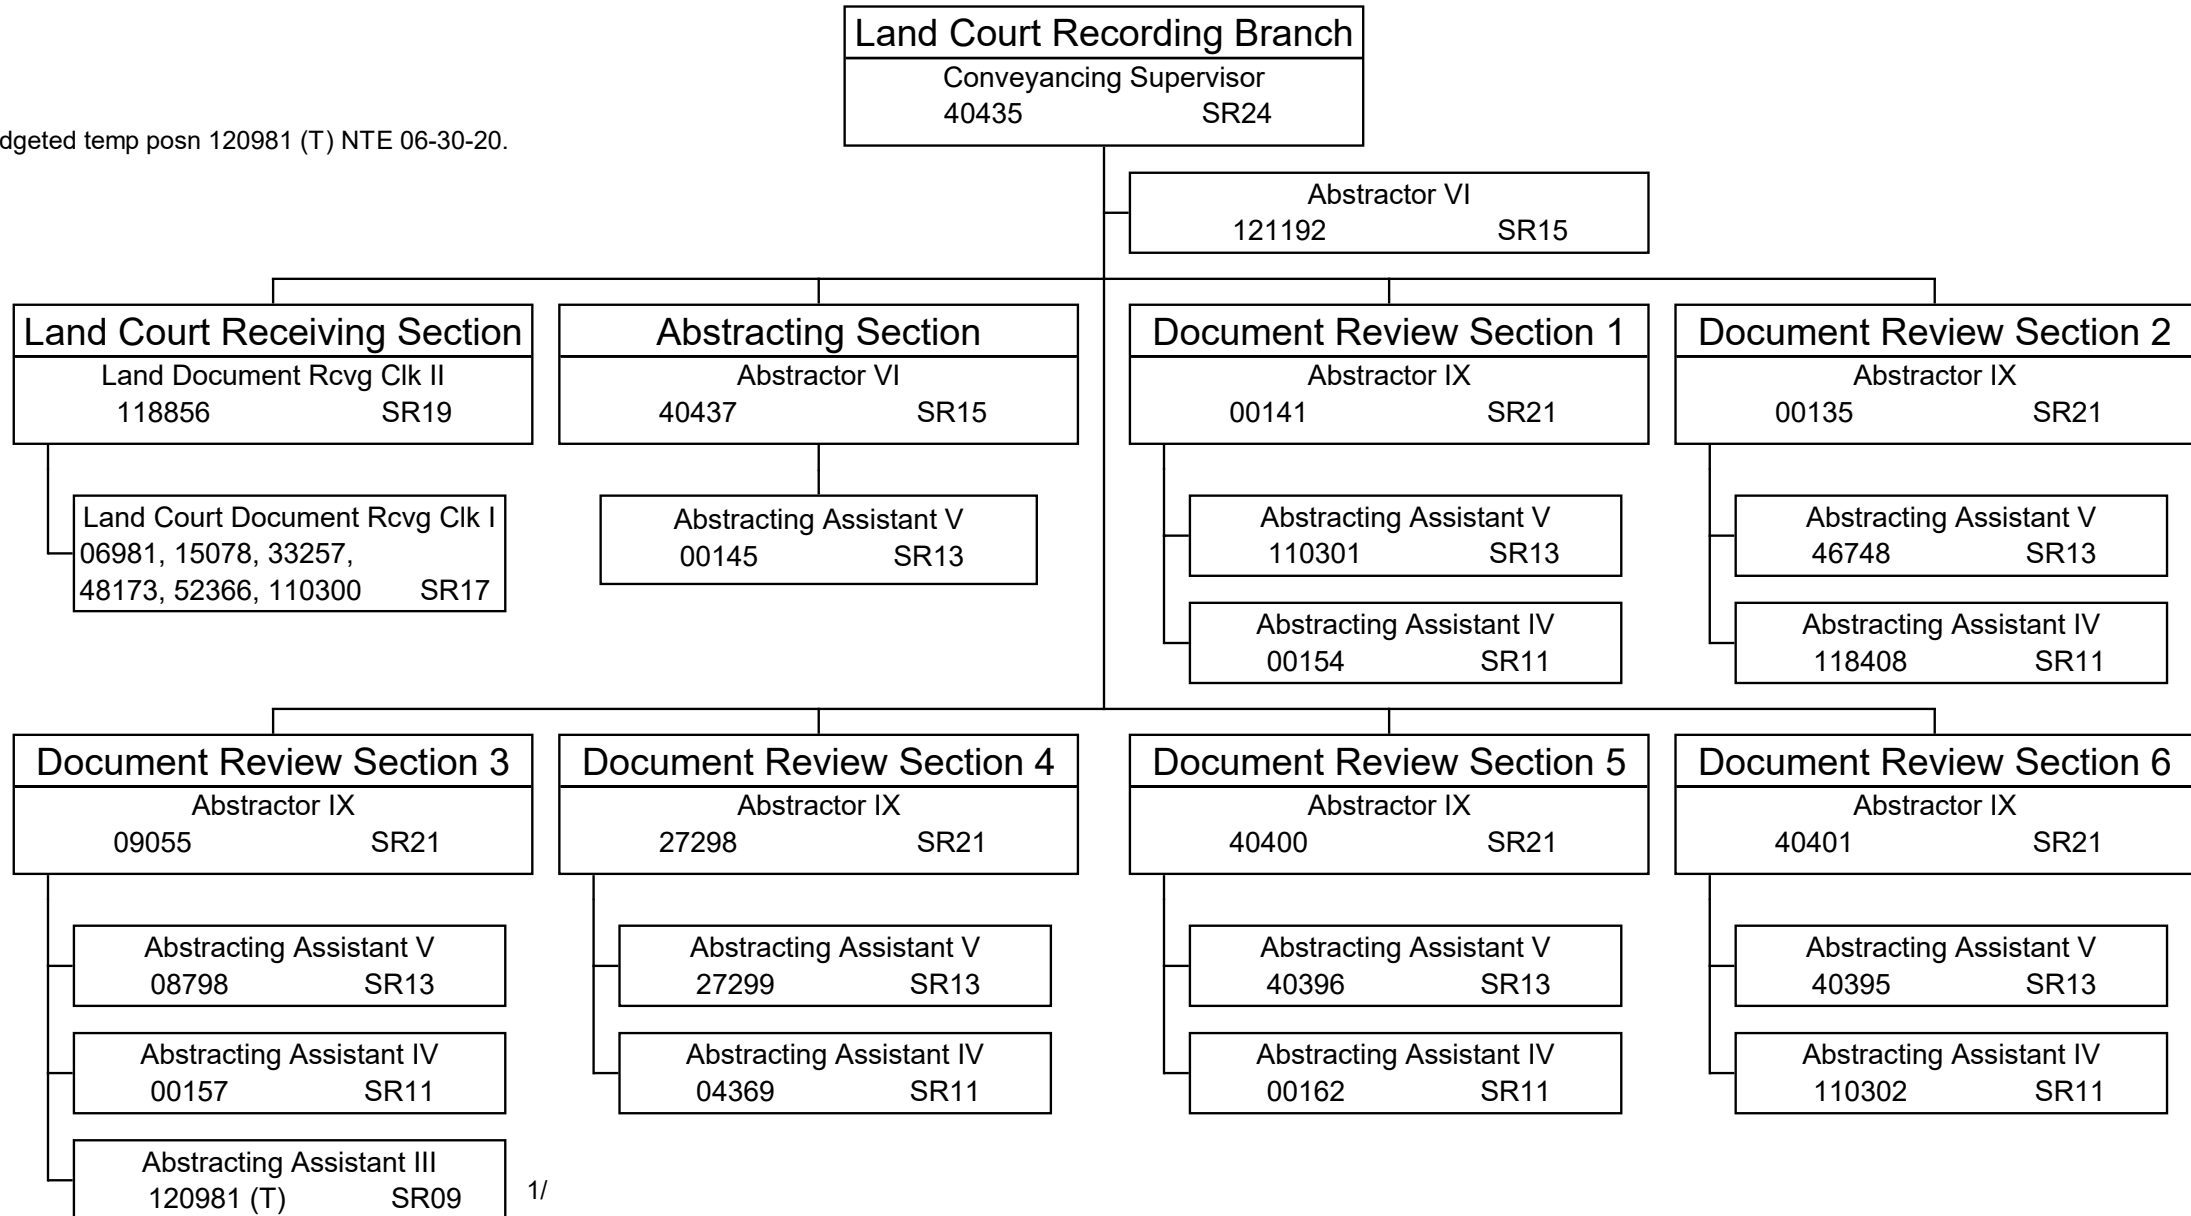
dgeted temp posn 120981 (T) NTE 06-30-20.

Land Court Recording Branch
Conveyancing Supervisor
40435 SR24

Abstractor VI
121192 SR15

Land Court Receiving Section
Land Document Rcvg Clk II
118856 SR19

Land Court Document Rcvg Clk I
06981, 15078, 33257, 48173, 52366, 110300 SR17

Abstracting Section
Abstractor VI
40437 SR15

Abstracting Assistant V
00145 SR13

Document Review Section 1
Abstractor IX
00141 SR21

Abstracting Assistant V
110301 SR13

Abstracting Assistant IV
00154 SR11

Document Review Section 2
Abstractor IX
00135 SR21

Abstracting Assistant V
46748 SR13

Abstracting Assistant IV
118408 SR11

Document Review Section 3
Abstractor IX
09055 SR21

Abstracting Assistant V
08798 SR13

Abstracting Assistant IV
00157 SR11

Abstracting Assistant III
120981 (T) SR09

1/

Document Review Section 4
Abstractor IX
27298 SR21

Abstracting Assistant V
27299 SR13

Abstracting Assistant IV
04369 SR11

Document Review Section 5
Abstractor IX
40400 SR21

Abstracting Assistant V
40396 SR13

Abstracting Assistant IV
00162 SR11

Document Review Section 6
Abstractor IX
40401 SR21

Abstracting Assistant V
40395 SR13

Abstracting Assistant IV
110302 SR11